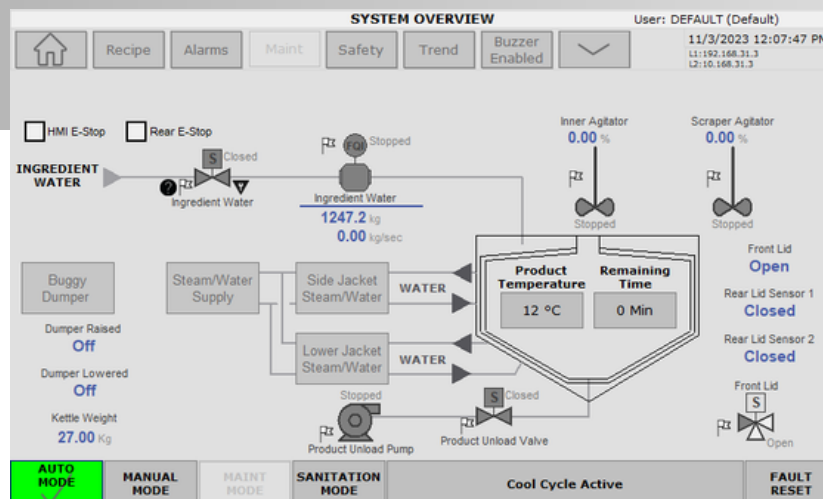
SYSTEM OVERVIEW

User: DEFAULT (Default)

Recipe | Alarms | Maint | Safety | Trend | Buzzer Enabled

11/3/2023 12:07:47 PM
L1:192.168.31.3
L2:10.168.31.3

HMI E-Stop

Rear E-Stop

INGREDIENT WATER

S Closed

Ingredient Water

FQI Stopped

Ingredient Water
1247.2 kg
0.00 kg/sec

Inner Agitator
0.00 %
Stopped

Scraper Agitator
0.00 %
Stopped

Buggy Dumper

Steam/Water Supply

Side Jacket Steam/Water

WATER

Lower Jacket Steam/Water

WATER

Product Temperature
12 °C

Remaining Time
0 Min

Front Lid
Open

Rear Lid Sensor 1
Closed

Rear Lid Sensor 2
Closed

Front Lid
S
Open

Dumper Raised
Off

Dumper Lowered
Off

Kettle Weight
27.00 Kg

Stopped

Product Unload Pump

S Closed

Product Unload Valve

AUTO MODE | MANUAL MODE | MAINT MODE | SANITATION MODE | Cool Cycle Active | FAULT RESET